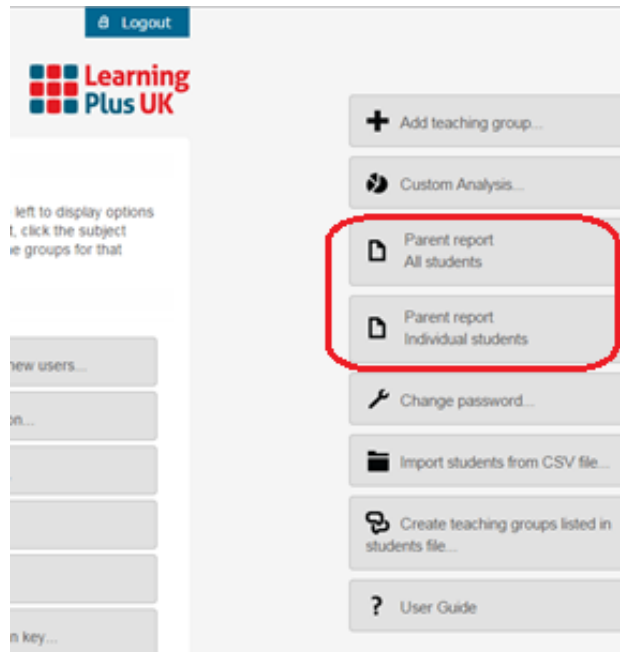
Logout

Learning Plus UK

left to display options t, click the subject e groups for that

new users...

on...

n key...

Add teaching group...

Custom Analysis...

Parent report
All students

Parent report
Individual students

Change password...

Import students from CSV file...

Create teaching groups listed in students file...

? User Guide